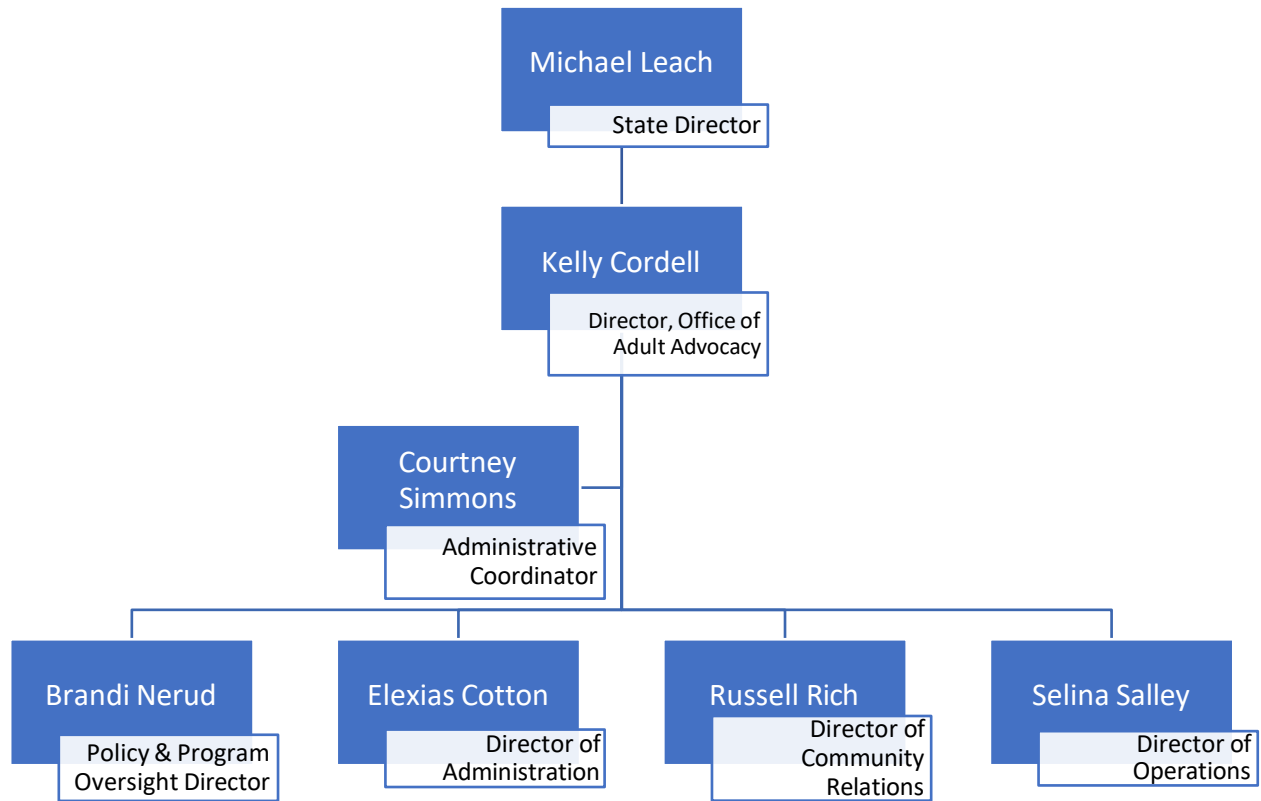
Michael Leach
State Director

Kelly Cordell
Director, Office of Adult Advocacy

Courtney Simmons
Administrative Coordinator

Brandi Nerud
Policy & Program Oversight Director

Elexias Cotton
Director of Administration

Russell Rich
Director of Community Relations

Selina Salley
Director of Operations